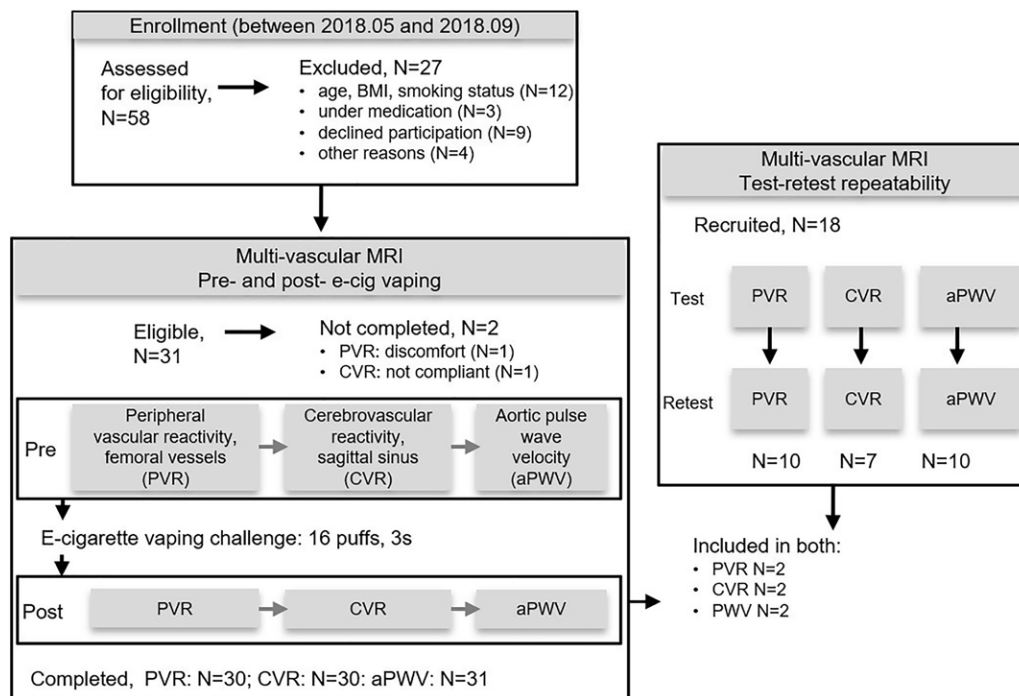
Enrollment (between 2018.05 and 2018.09)

Assessed for eligibility, N=58

Excluded, N=27
• age, BMI, smoking status (N=12)
• under medication (N=3)
• declined participation (N=9)
• other reasons (N=4)

Multi-vascular MRI
Pre- and post- e-cig vaping

Eligible, N=31

Not completed, N=2
• PVR: discomfort (N=1)
• CVR: not compliant (N=1)

Pre

Peripheral vascular reactivity, femoral vessels (PVR)

Cerebrovascular reactivity, sagittal sinus (CVR)

Aortic pulse wave velocity (aPWV)

E-cigarette vaping challenge: 16 puffs, 3s

Post

PVR

CVR

aPWV

Completed, PVR: N=30; CVR: N=30: aPWV: N=31

Multi-vascular MRI
Test-retest repeatability

Recruited, N=18

| | | | |
|---|---|---|---|
| Test | PVR | CVR | aPWV |
| Retest | PVR | CVR | aPWV |
| | N=10 | N=7 | N=10 |

Included in both:
• PVR N=2
• CVR N=2
• PWV N=2